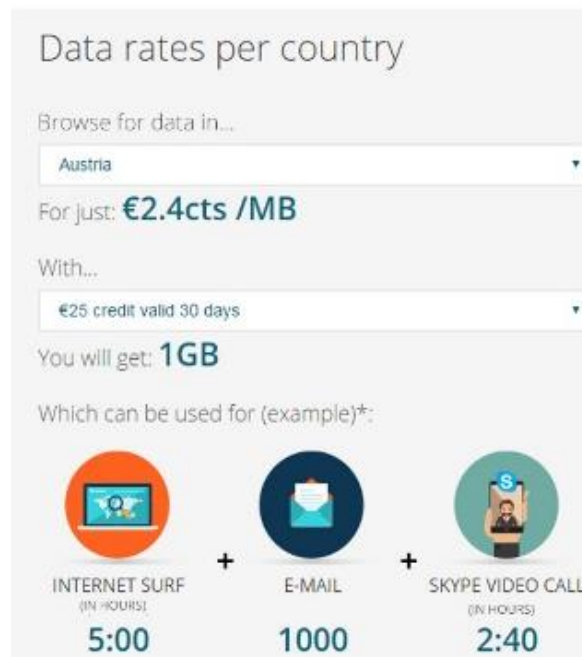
Data rates per country

Browse for data in...

Austria ▾

For just: €2.4cts /MB

With...

€25 credit valid 30 days ▾

You will get: 1GB

Which can be used for (example)*:

INTERNET SURF
(IN HOURS)
5:00

+

E-MAIL
1000

+

SKYPE VIDEO CALL
(IN HOURS)
2:40